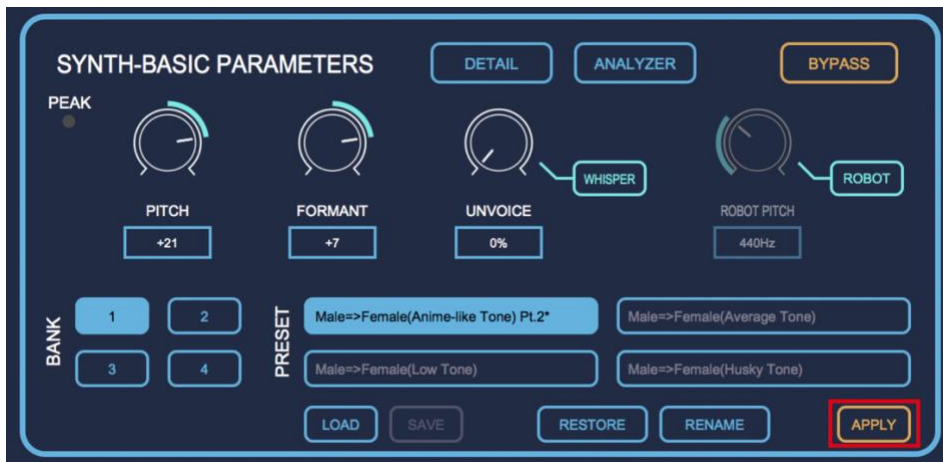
SYNTH-BASIC PARAMETERS

DETAIL

ANALYZER

BYPASS

PEAK

WHISPER

ROBOT

PITCH

+21

FORMANT

+7

UNVOICE

0%

ROBOT PITCH

440Hz

BANK

1

2

3

4

PRESET

Male=>Female(Anime-like Tone) Pt.2*

Male=>Female(Average Tone)

Male=>Female(Low Tone)

Male=>Female(Husky Tone)

LOAD

SAVE

RESTORE

RENAME

APPLY